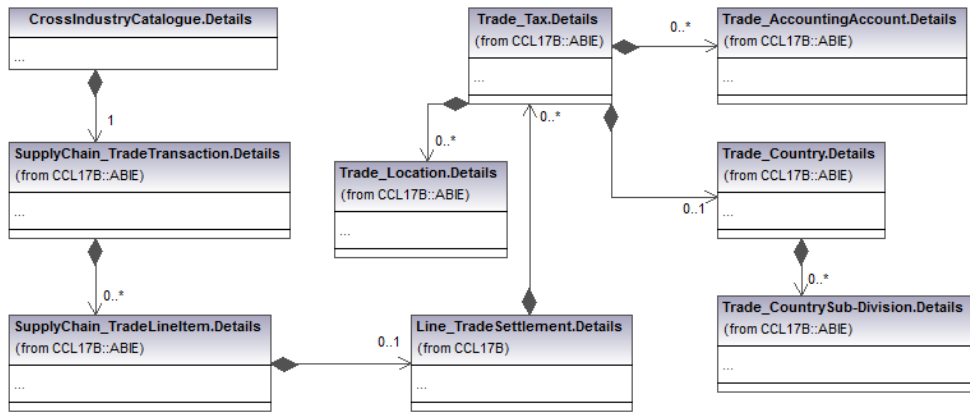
CrossIndustryCatalogue.Details

...

1

SupplyChain_TradeTransaction.Details
(from CCL17B::ABIE)

...

0..*

SupplyChain_TradeLineItem.Details
(from CCL17B::ABIE)

...

0..1

Line_TradeSettlement.Details
(from CCL17B)

...

Trade_Tax.Details
(from CCL17B::ABIE)

...

0..*

0..*

Trade_Location.Details
(from CCL17B::ABIE)

...

0..*

Trade_AccountingAccount.Details
(from CCL17B::ABIE)

...

0..1

Trade_Country.Details
(from CCL17B::ABIE)

...

0..*

Trade_CountrySub-Division.Details
(from CCL17B::ABIE)

...